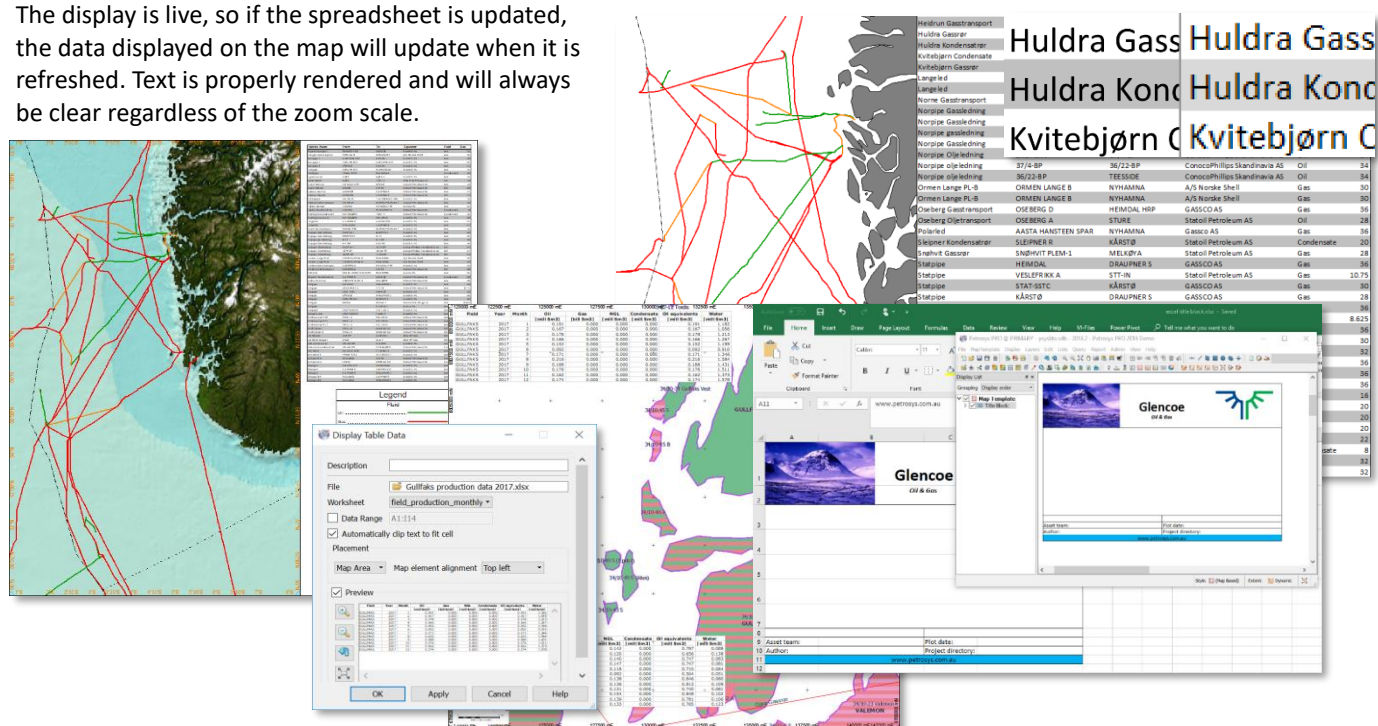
The display is live, so if the spreadsheet is updated, the data displayed on the map will update when it is refreshed. Text is properly rendered and will always be clear regardless of the zoom scale.

Heidrun Gasstransport
Huldra Gassrør
Huldra Kondensatrør
Kvitebjørn Condensate
Kvitebjørn Gassrør
Langeled
Langeled
Norne Gasstransport
Norpipe Gassledning
Norpipe Gassledning
Norpipe gassledning
Norpipe Gassledning
Norpipe Oljeledning

Huldra Gass Huldra Gass
Huldra Kond Huldra Kond
Kvitebjørn C Kvitebjørn C

| | | | | | |
|---|---|---|---|---|---|
| Norpipe oljeledning | 37/4-BP | 36/22-BP | ConocoPhillips Skandinavia AS | Oil | 34 |
| Norpipe oljeledning | 36/22-BP | TEESSIDE | ConocoPhillips Skandinavia AS | Oil | 34 |
| Ormen Lange PL-B | ORMEN LANGE B | NYHAMNA | A/S Norske Shell | Gas | 30 |
| Ormen Lange PL-B | ORMEN LANGE B | NYHAMNA | A/S Norske Shell | Gas | 30 |
| Oseberg Gasstransport | OSEBERG D | HEIMDAL HRP | GASSCO AS | Gas | 36 |
| Oseberg Oljetransport | OSEBERG A | STURE | Statoil Petroleum AS | Oil | 28 |
| Polarled | AASTA HANSTEEN SPAR | NYHAMNA | GASSCO AS | Gas | 36 |
| Sleipner Kondensatrør | SLEIPNER R | KÅRSTØ | Statoil Petroleum AS | Condensate | 20 |
| Snøhvit Gassrør | SNØHVIT PLEM-1 | MELKØYA | Statoil Petroleum AS | Gas | 28 |
| Statpipe | HEIMDAL | DRAUPNER S | GASSCO AS | Gas | 36 |
| Statpipe | VESLEFRIKK A | STT-IN | Statoil Petroleum AS | Gas | 10.75 |
| Statpipe | STAT-SSTC | KÅRSTØ | GASSCO AS | Gas | 30 |
| Statpipe | KÅRSTØ | DRAUPNER S | GASSCO AS | Gas | 28 |

Legend
Fluid

Display Table Data
Description
File Gullfaks production data 2017.xlsx
Worksheet field_production_monthly
Data Range A1:I14
Automatically clip text to fit cell
Placement
Map Area Map element alignment Top left
Preview
OK Apply Cancel Help

Field Year Month Oil (mill Sm3) Gas (bill Sm3) NGL (mill Sm3) Condensate (mill Sm3) Oil equivalents (mill Sm3) Water (mill Sm3)

File Home Insert Draw Page Layout Formulas Data Review View Help VI-Files Power Pivot Tell me what you want to do
Paste Cut Copy Format Painter Clipboard Calibri Font
A11 www.petrosys.com.au
Glencoe Oil & Gas
Asset team: Plot date:
Author: Project directory:
www.petrosys.com.au

Petrosys PRO
Display List
Map 1 template
Title Block
Glencoe
Oil & Gas
Asset team: Plot date:
Author: Project directory:
Style: (Map Based) Extent: Dynamic

GULLFAKS
VALEMON